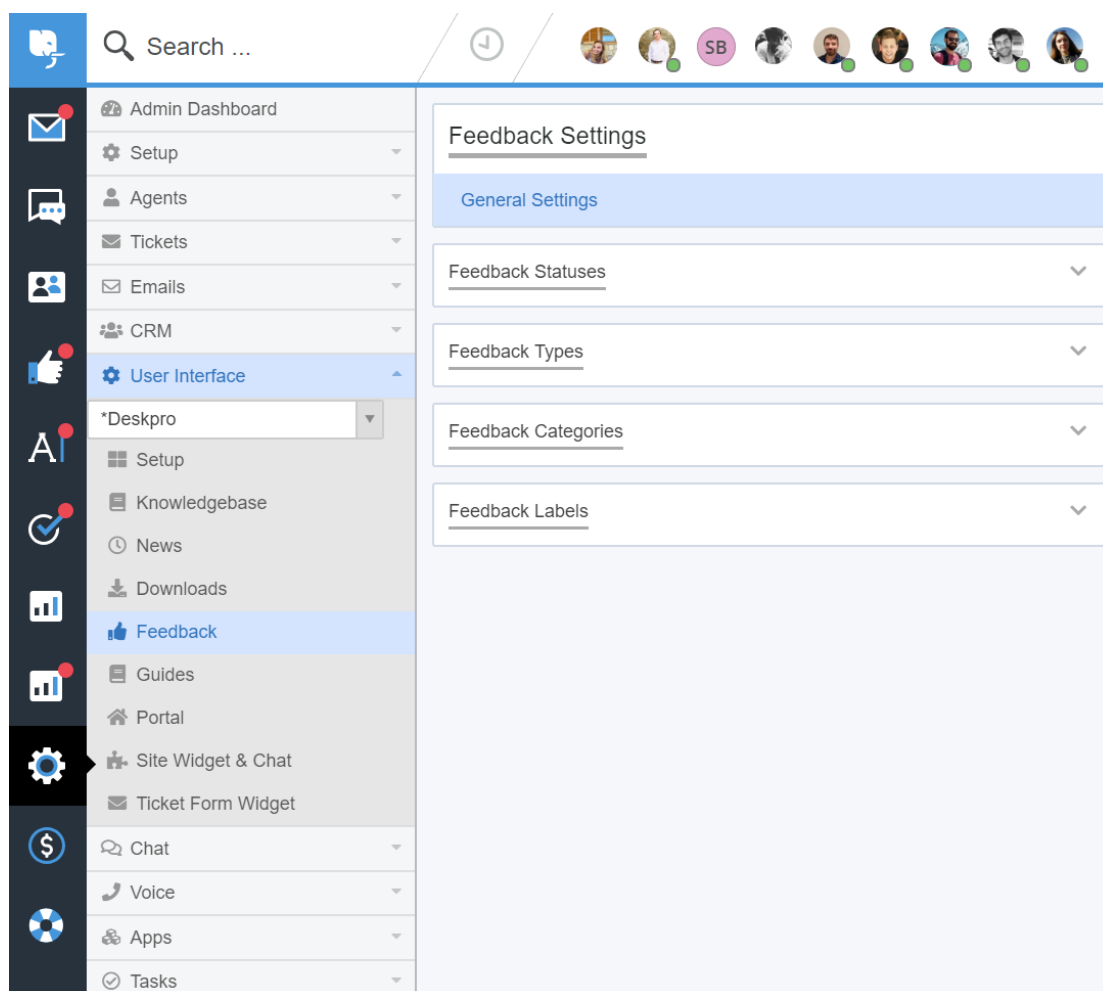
Search ...

SB

A

Admin Dashboard
Setup
Agents
Tickets
Emails
CRM
User Interface
*Deskpro
Setup
Knowledgebase
News
Downloads
Feedback
Guides
Portal
Site Widget & Chat
Ticket Form Widget
Chat
Voice
Apps
Tasks

Feedback Settings
General Settings

Feedback Statuses

Feedback Types

Feedback Categories

Feedback Labels